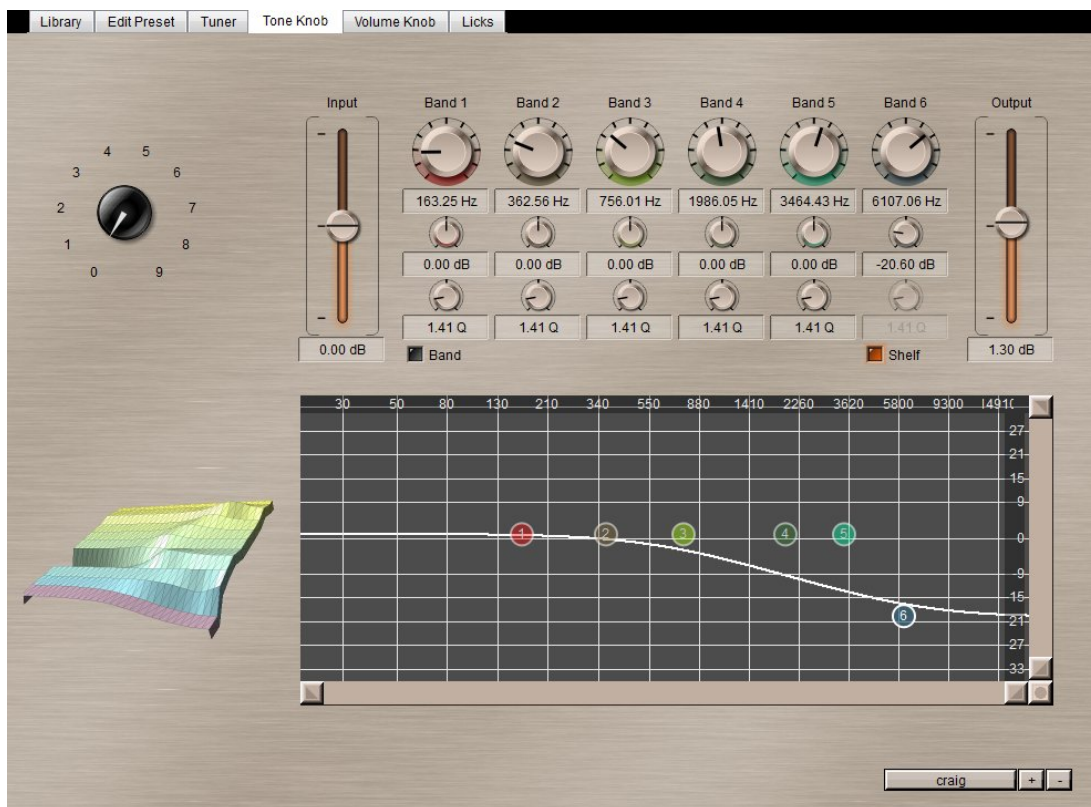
Library | Edit Preset | Tuner | Tone Knob | Volume Knob | Licks

4 5
3 6
2 7
1 8
0 9

Input
–
–
0.00 dB

Band 1
163.25 Hz
0.00 dB
1.41 Q
Band

Band 2
362.56 Hz
0.00 dB
1.41 Q

Band 3
756.01 Hz
0.00 dB
1.41 Q

Band 4
1986.05 Hz
0.00 dB
1.41 Q

Band 5
3464.43 Hz
0.00 dB
1.41 Q

Band 6
6107.06 Hz
-20.60 dB
1.41 Q
Shelf

Output
–
–
1.30 dB

30 50 80 130 210 340 550 880 1410 2260 3620 5800 9300 1491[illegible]

27
21
15
9
0
-9
-15
-21
-27
-33

1 2 3 4 5 6

craig + -